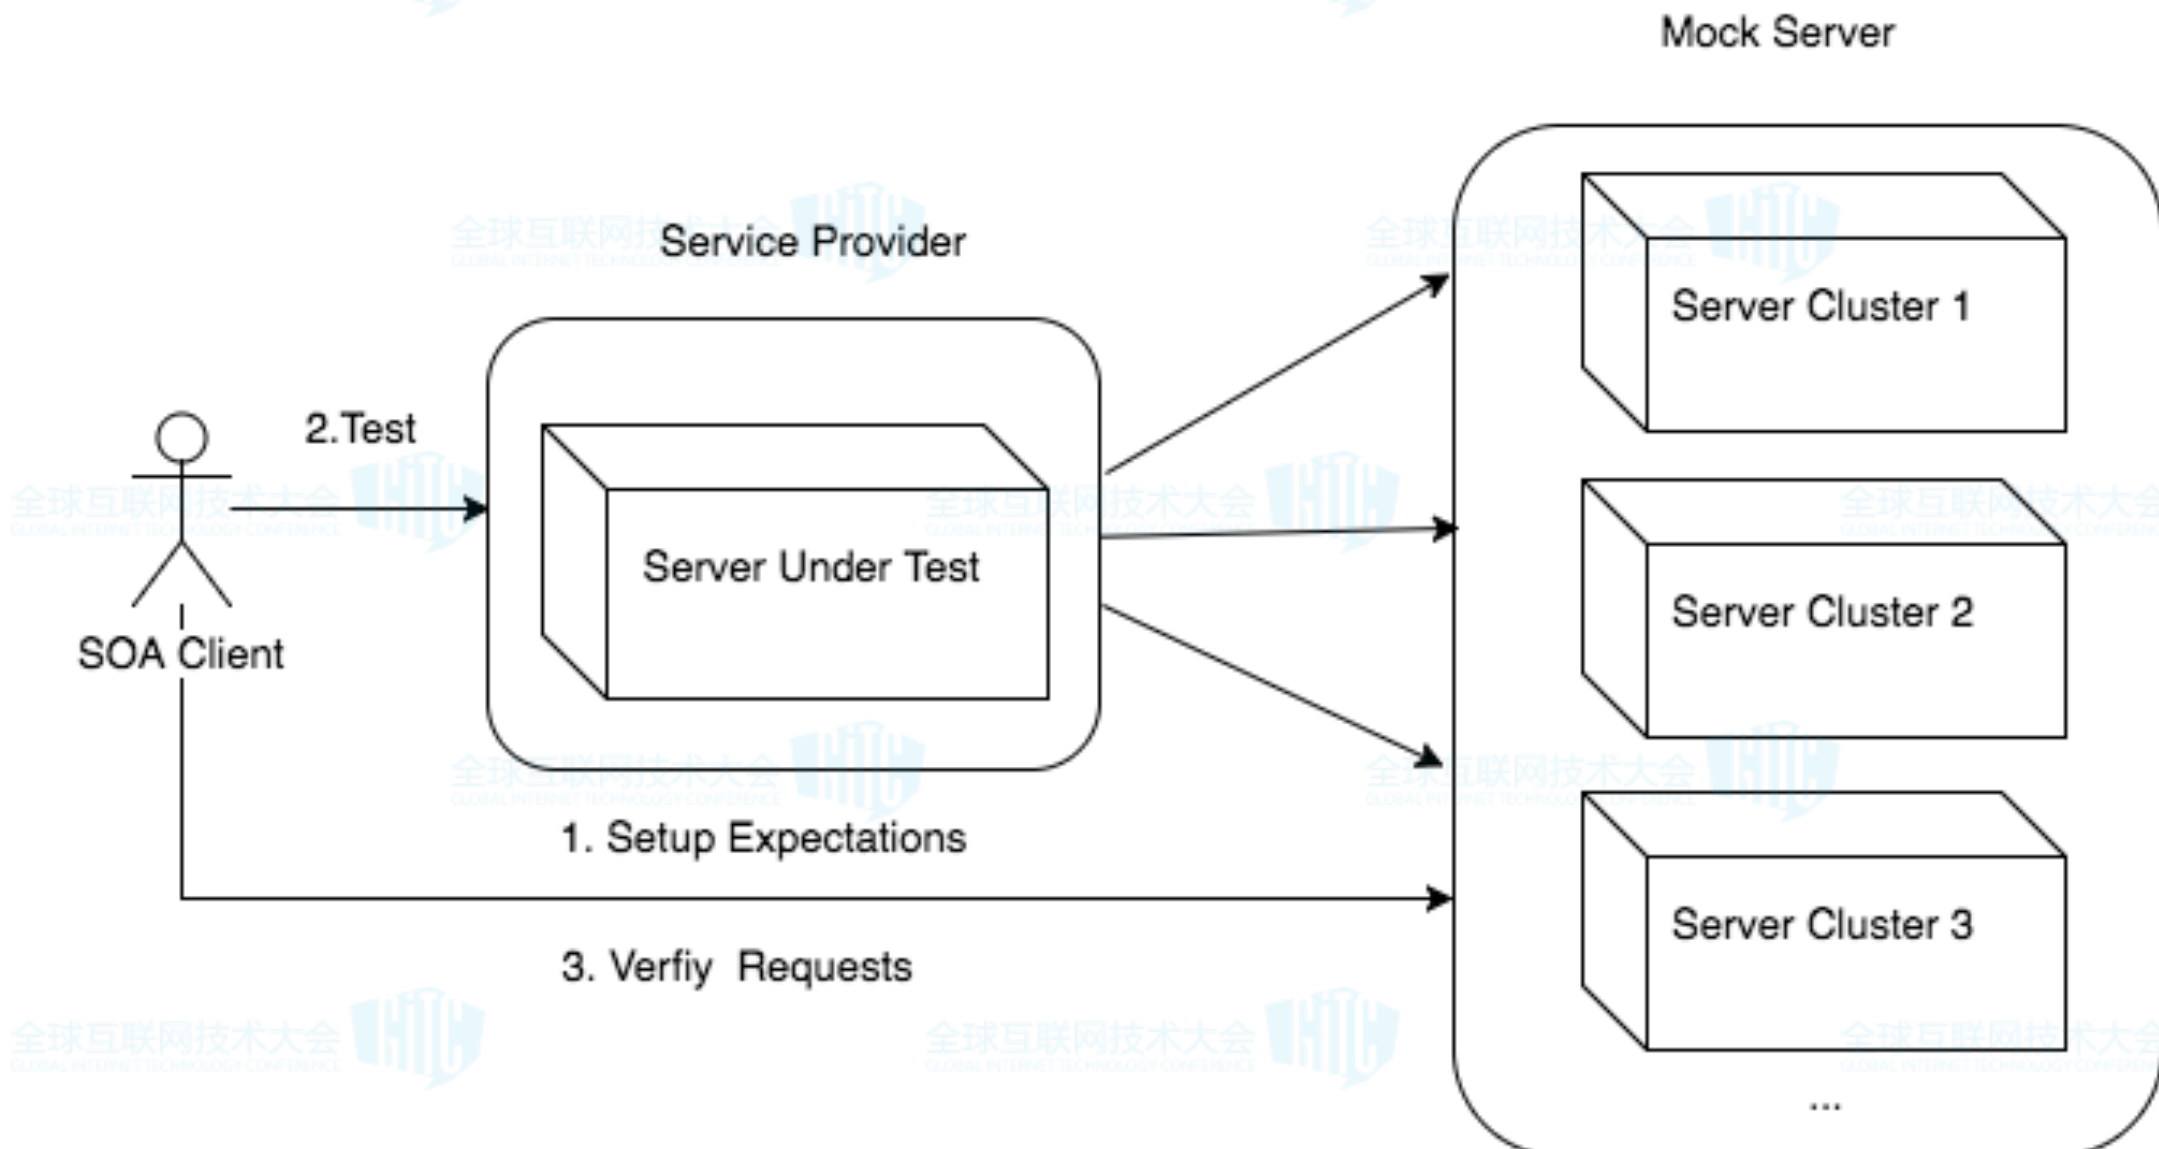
Mock Server

Service Provider

Server Cluster 1

2.Test

Server Under Test

Server Cluster 2

SOA Client

1. Setup Expectations

Server Cluster 3

3. Verfiy Requests

...

全球互联网技术大会
GLOBAL INTERNET TECHNOLOGY CONFERENCE